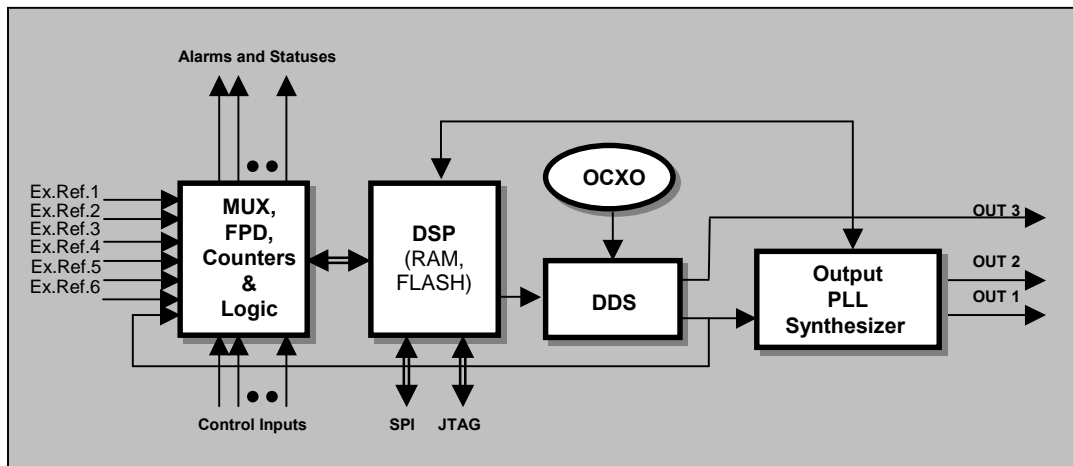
Alarms and Statuses

Ex.Ref.1
Ex.Ref.2
Ex.Ref.3
Ex.Ref.4
Ex.Ref.5
Ex.Ref.6

MUX, FPD, Counters & Logic

DSP (RAM, FLASH)

OCXO

DDS

OUT 3

Output PLL Synthesizer

OUT 2
OUT 1

Control Inputs

SPI

JTAG